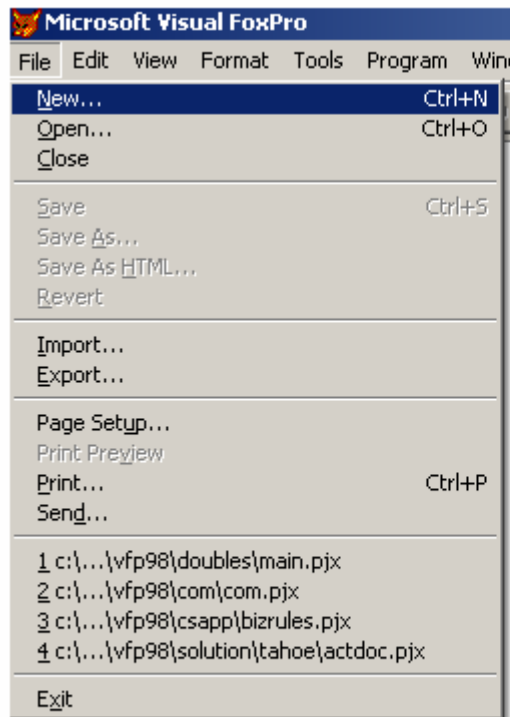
Microsoft Visual FoxPro

File Edit View Format Tools Program Wind

New... Ctrl+N
Open... Ctrl+O
Close

Save Ctrl+S
Save As...
Save As HTML...
Revert

Import...
Export...

Page Setup...
Print Preview
Print... Ctrl+P
Send...

1 c:\...\vfp98\doubles\main.pjx
2 c:\...\vfp98\com\com.pjx
3 c:\...\vfp98\csapp\bizrules.pjx
4 c:\...\vfp98\solution\tahoe\actdoc.pjx

Exit